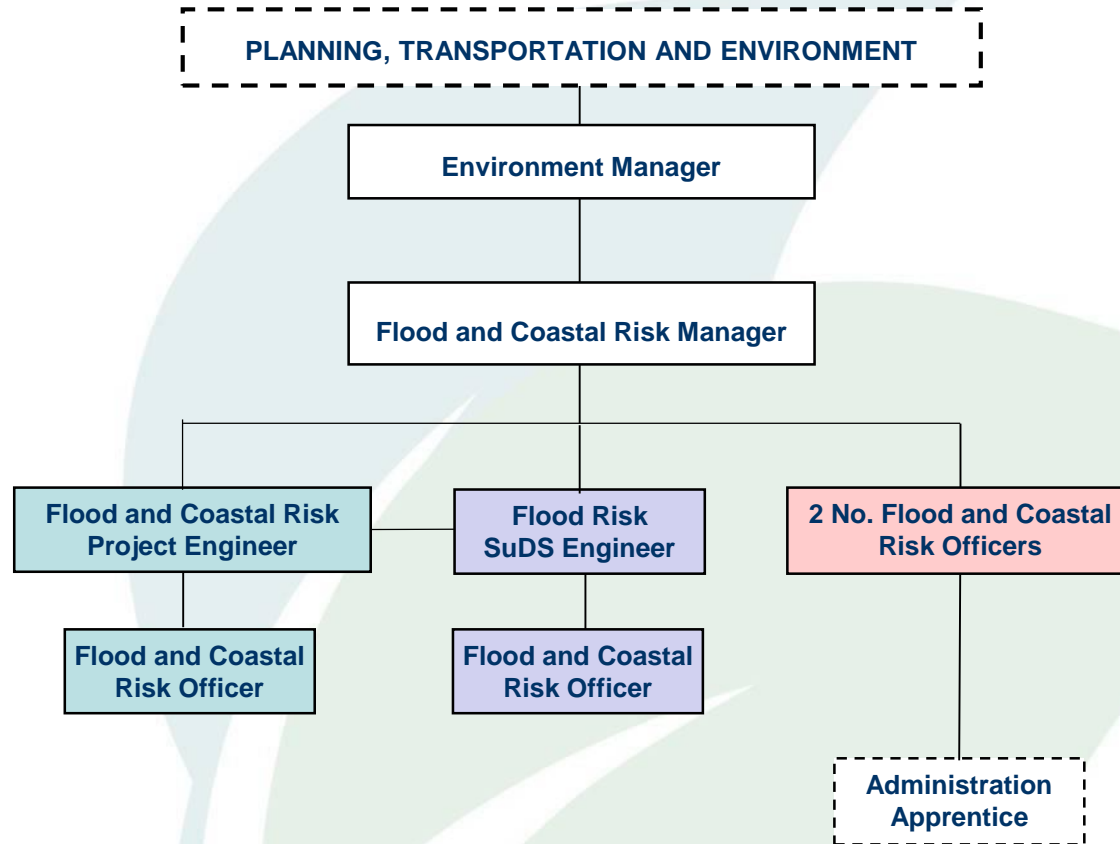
PLANNING, TRANSPORTATION AND ENVIRONMENT

Environment Manager

Flood and Coastal Risk Manager

Flood and Coastal Risk Project Engineer

Flood Risk SuDS Engineer

2 No. Flood and Coastal Risk Officers

Flood and Coastal Risk Officer

Flood and Coastal Risk Officer

Administration Apprentice